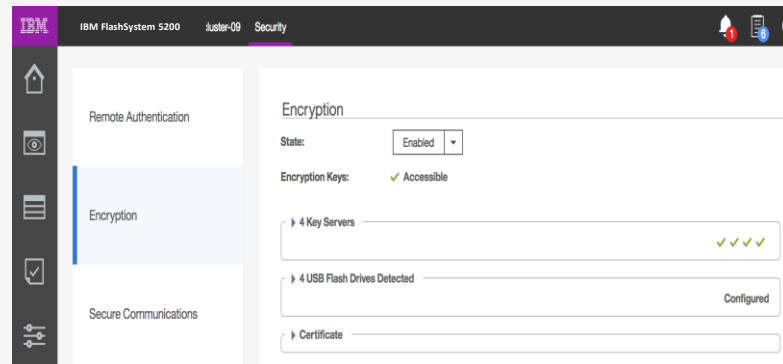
IBM IBM FlashSystem 5200 luster-09 Security

1 6

Remote Authentication

Encryption

Secure Communications

Encryption

State: Enabled

Encryption Keys: ✓ Accessible

4 Key Servers

✓✓✓✓

4 USB Flash Drives Detected

Configured

Certificate